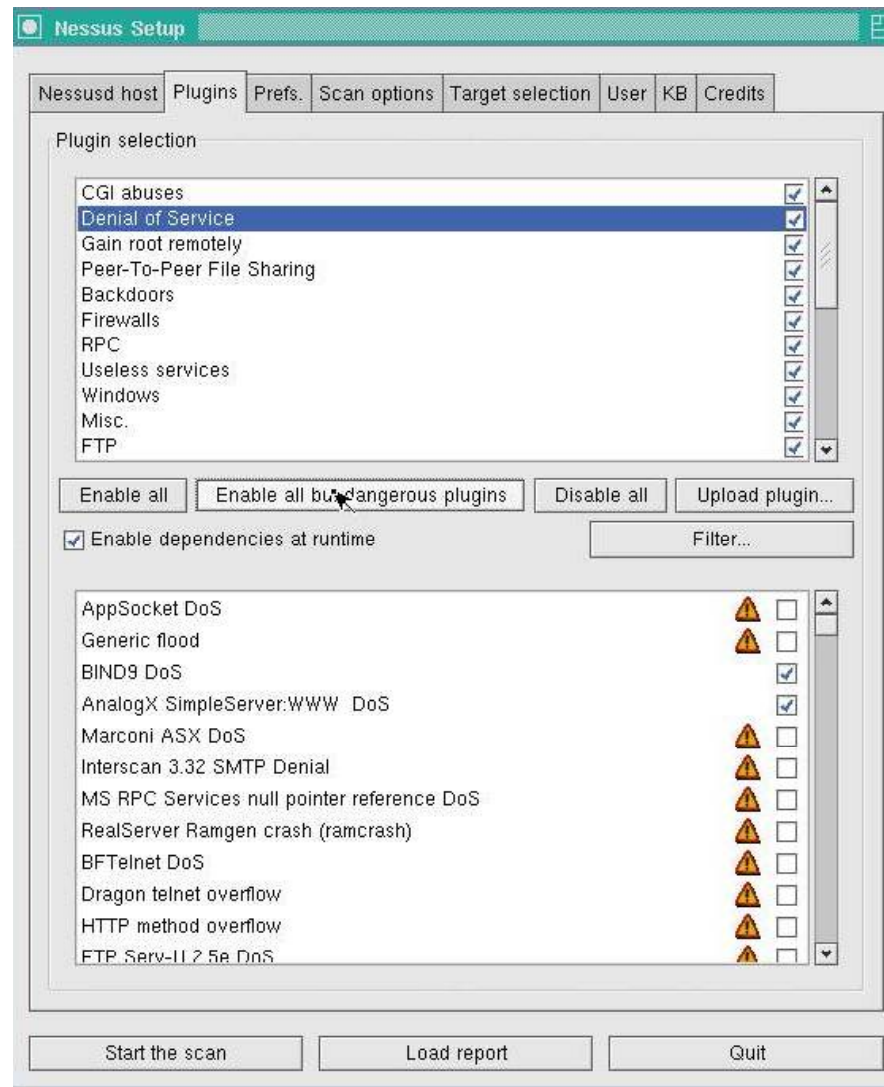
Nessus Setup

Nessusd host | Plugins | Prefs. | Scan options | Target selection | User | KB | Credits

Plugin selection

CGI abuses
Denial of Service
Gain root remotely
Peer-To-Peer File Sharing
Backdoors
Firewalls
RPC
Useless services
Windows
Misc.
FTP

Enable all
Enable all but dangerous plugins
Disable all
Upload plugin...

Enable dependencies at runtime

Filter...

AppSocket DoS
Generic flood
BIND9 DoS
AnalogX SimpleServer:WWW DoS
Marconi ASX DoS
Interscan 3.32 SMTP Denial
MS RPC Services null pointer reference DoS
RealServer Ramgen crash (ramcrash)
BFTelnet DoS
Dragon telnet overflow
HTTP method overflow
FTP Serv-U 2.5e DoS

Start the scan
Load report
Quit